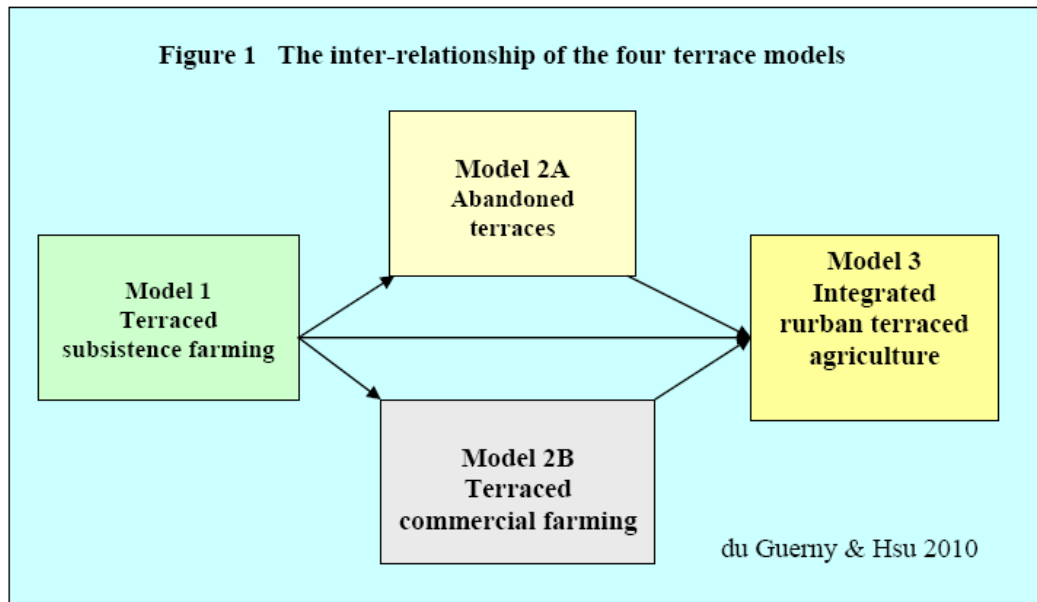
Figure 1 The inter-relationship of the four terrace models

Model 2A
Abandoned
terraces

Model 1
Terraced
subsistence farming

Model 3
Integrated
rurban terraced
agriculture

Model 2B
Terraced
commercial farming

du Guerny & Hsu 2010